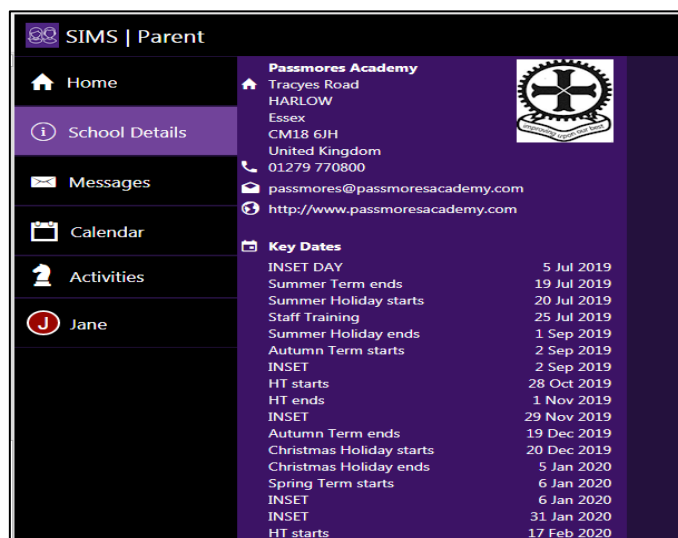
SIMS | Parent

Home

School Details

Messages

Calendar

Activities

J Jane

Passmores Academy
Tracyes Road
HARLOW
Essex
CM18 6JH
United Kingdom

improving upon our best

01279 770800

passmores@passmoresacademy.com

http://www.passmoresacademy.com

Key Dates

| | |
|---|---|
| INSET DAY | 5 Jul 2019 |
| Summer Term ends | 19 Jul 2019 |
| Summer Holiday starts | 20 Jul 2019 |
| Staff Training | 25 Jul 2019 |
| Summer Holiday ends | 1 Sep 2019 |
| Autumn Term starts | 2 Sep 2019 |
| INSET | 2 Sep 2019 |
| HT starts | 28 Oct 2019 |
| HT ends | 1 Nov 2019 |
| INSET | 29 Nov 2019 |
| Autumn Term ends | 19 Dec 2019 |
| Christmas Holiday starts | 20 Dec 2019 |
| Christmas Holiday ends | 5 Jan 2020 |
| Spring Term starts | 6 Jan 2020 |
| INSET | 6 Jan 2020 |
| INSET | 31 Jan 2020 |
| HT starts | 17 Feb 2020 |